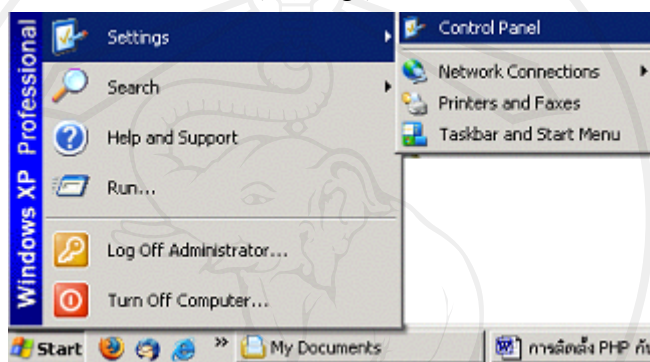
Windows XP Professional

Settings

Search

Help and Support

Run...

Log Off Administrator...

Turn Off Computer...

Control Panel

Network Connections

Printers and Faxes

Taskbar and Start Menu

Start » My Documents การติดตั้ง PHP กั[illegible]